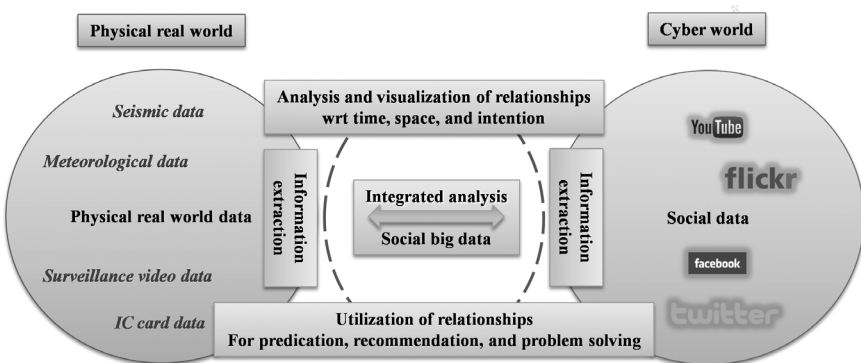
Physical real world

Cyber world

Analysis and visualization of relationships
wrt time, space, and intention

Seismic data

Meteorological data

Physical real world data

Surveillance video data

IC card data

Information extraction

Integrated analysis

Social big data

Information extraction

YouTube

flickr

Social data

facebook

twitter

Utilization of relationships
For predication, recommendation, and problem solving